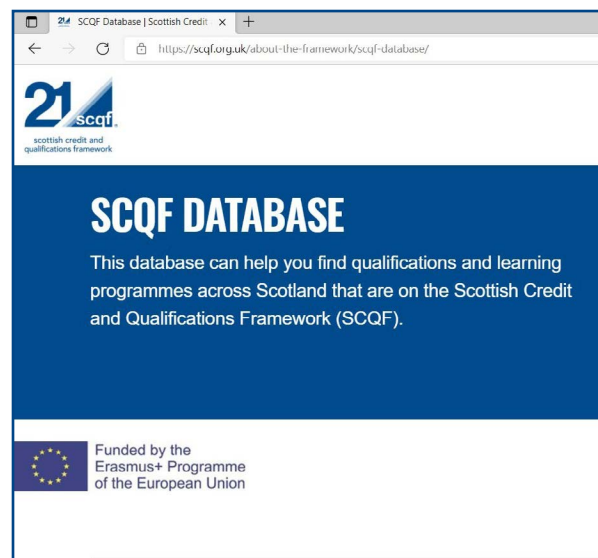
SCQF Database | Scottish Credit ×
+
https://scqf.org.uk/about-the-framework/scqf-database/

21 scqf
scottish credit and qualifications framework

SCQF DATABASE

This database can help you find qualifications and learning programmes across Scotland that are on the Scottish Credit and Qualifications Framework (SCQF).

Funded by the Erasmus+ Programme of the European Union